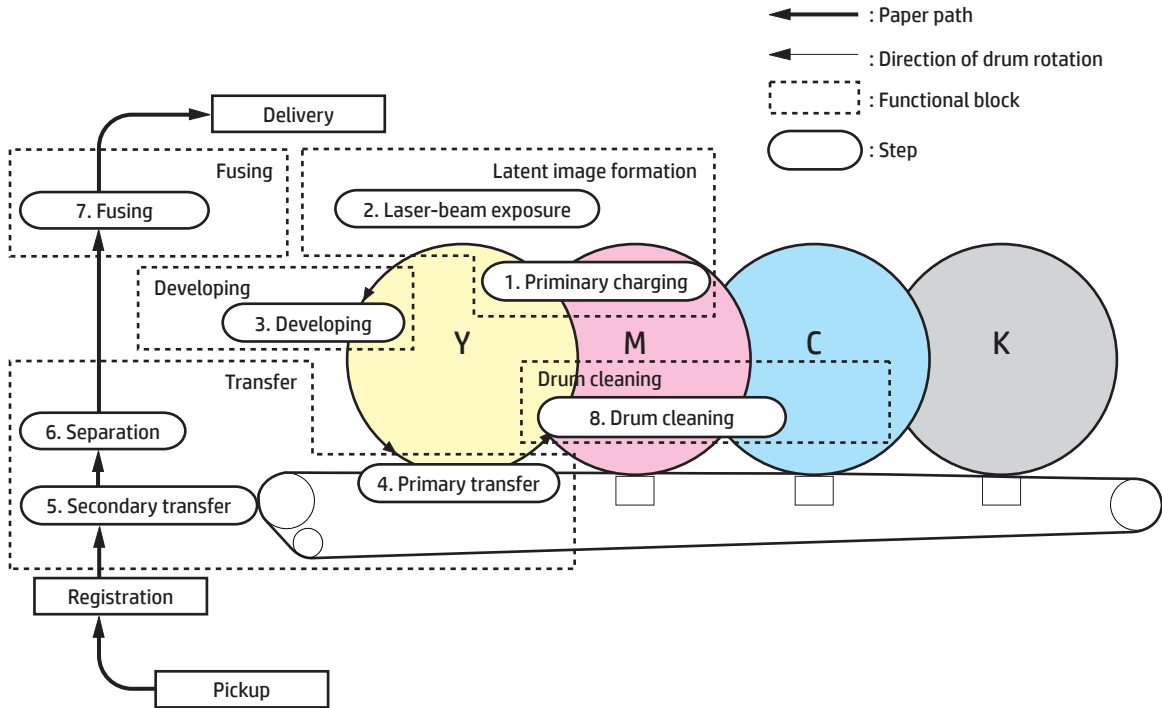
: Paper path

: Direction of drum rotation

: Functional block

: Step

Delivery

Fusing

7. Fusing

Latent image formation

2. Laser-beam exposure

Developing

3. Developing

1. Priminary charging

Y

M

C

K

Transfer

Drum cleaning

6. Separation

8. Drum cleaning

5. Secondary transfer

4. Primary transfer

Registration

Pickup